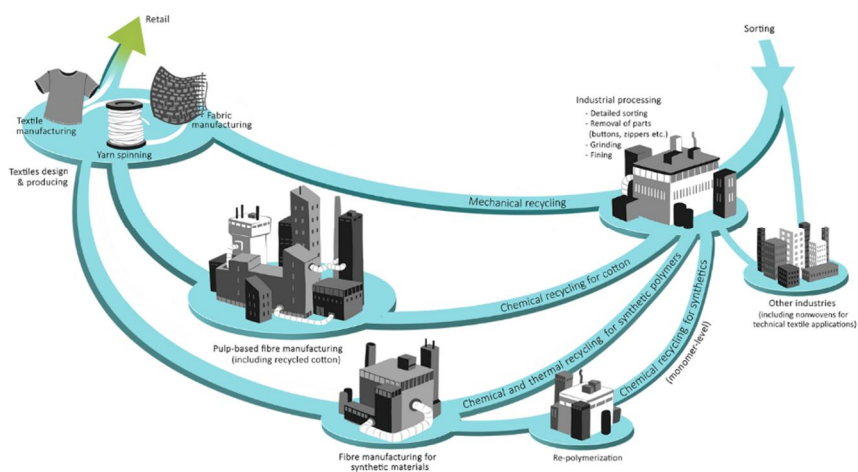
Retail

Sorting

Textile manufacturing

Yarn spinning

Fabric manufacturing

Textiles design & producing

Industrial processing
- Detailed sorting
- Removal of parts (buttons, zippers etc.)
- Grinding
- Fining

Mechanical recycling

Chemical recycling for cotton

Chemical and thermal recycling for synthetic polymers

Chemical recycling for synthetics (monomer-level)

Pulp-based fibre manufacturing (including recycled cotton)

Other industries (including nonwovens for technical textile applications)

Fibre manufacturing for synthetic materials

Re-polymerization